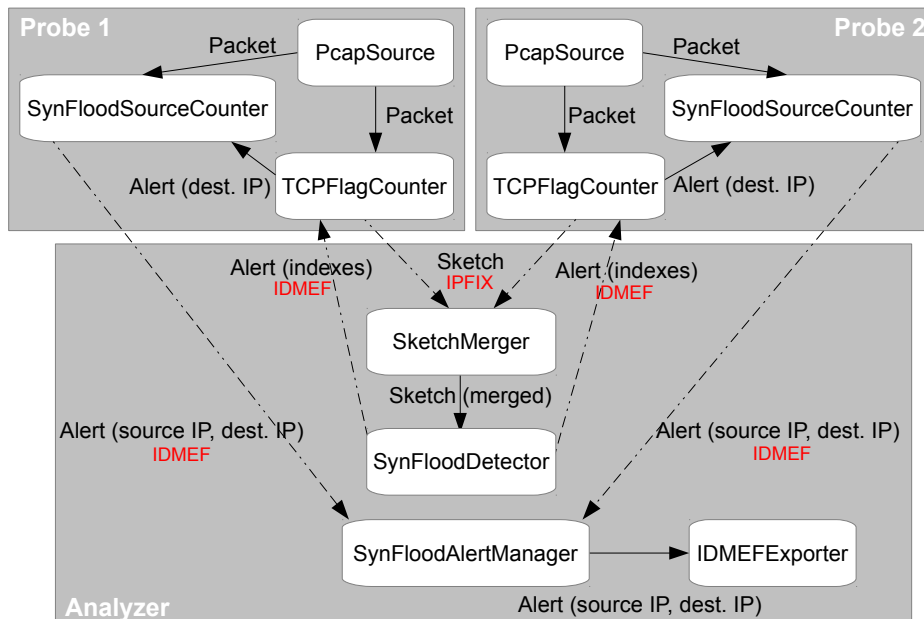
Probe 1

Packet

PcapSource

SynFloodSourceCounter

Packet

Alert (dest. IP)

TCPFlagCounter

Probe 2

PcapSource

Packet

Packet

SynFloodSourceCounter

TCPFlagCounter

Alert (dest. IP)

Alert (indexes)
IDMEF

Sketch
IPFIX

Alert (indexes)
IDMEF

SketchMerger

Sketch (merged)

Alert (source IP, dest. IP)
IDMEF

SynFloodDetector

Alert (source IP, dest. IP)
IDMEF

SynFloodAlertManager

IDMEFExporter

Analyzer

Alert (source IP, dest. IP)